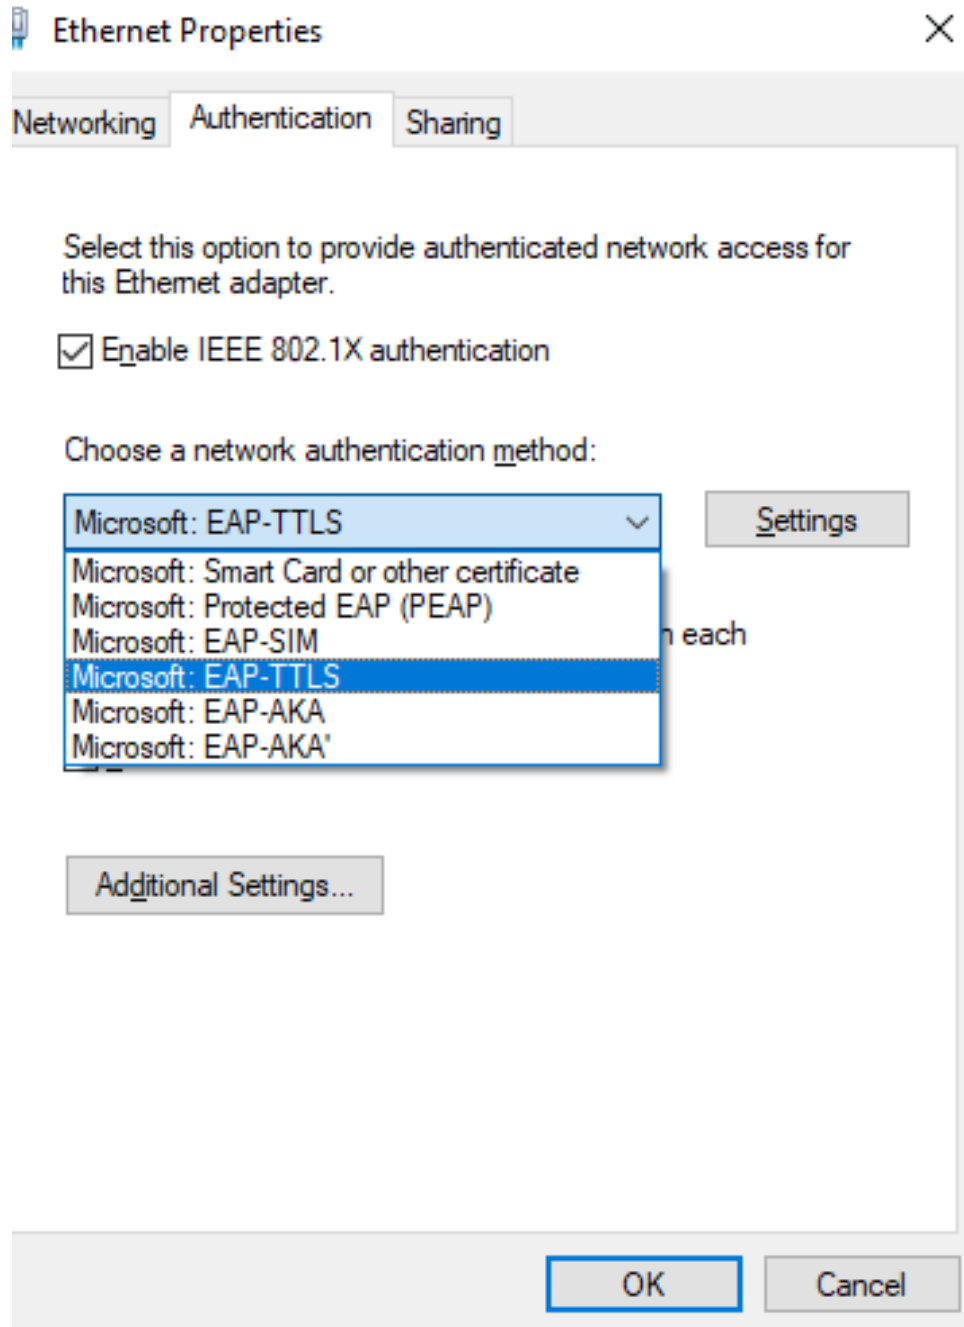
Ethernet Properties

Networking Authentication Sharing

Select this option to provide authenticated network access for this Ethernet adapter.

Enable IEEE 802.1X authentication

Choose a network authentication method:

Microsoft: EAP-TTLS

Settings

Microsoft: Smart Card or other certificate
Microsoft: Protected EAP (PEAP)
Microsoft: EAP-SIM
Microsoft: EAP-TTLS
Microsoft: EAP-AKA
Microsoft: EAP-AKA'

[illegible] each

Additional Settings...

OK Cancel